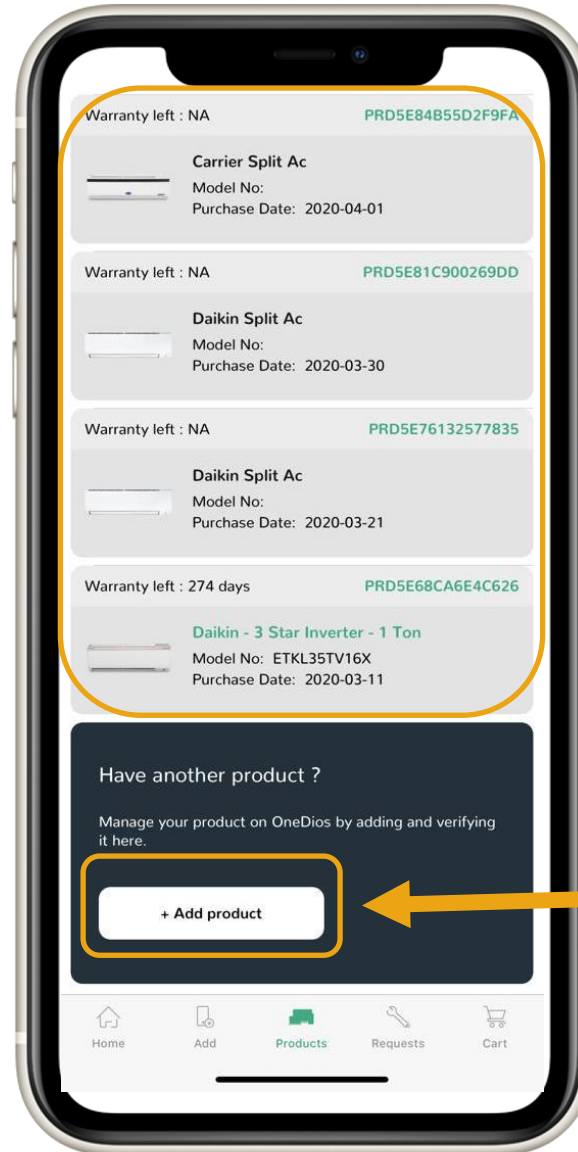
Warranty left : NA
PRD5E84B55D2F9FA

Carrier Split Ac
Model No:
Purchase Date: 2020-04-01

Warranty left : NA
PRD5E81C900269DD

Daikin Split Ac
Model No:
Purchase Date: 2020-03-30

Warranty left : NA
PRD5E76132577835

Daikin Split Ac
Model No:
Purchase Date: 2020-03-21

Warranty left : 274 days
PRD5E68CA6E4C626

Daikin - 3 Star Inverter - 1 Ton
Model No: ETKL35TV16X
Purchase Date: 2020-03-11

Have another product ?

Manage your product on OneDios by adding and verifying it here.

+ Add product

Home
Add
Products
Requests
Cart